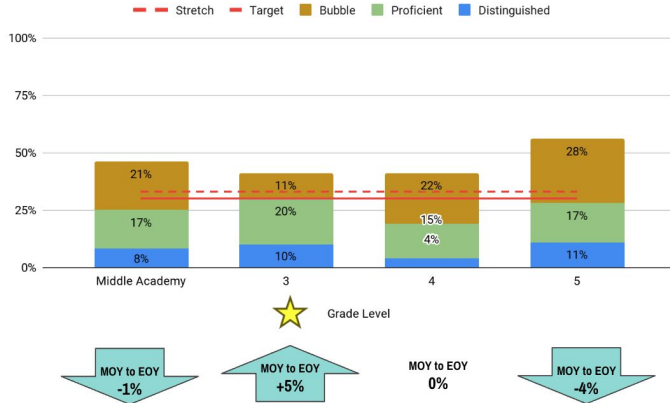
Stretch
Target
Bubble
Proficient
Distinguished

100%
75%
50%
25%
0%

21%
17%
8%
Middle Academy

11%
20%
10%
3

22%
15%
4%
4

28%
17%
11%
5

Grade Level

MOY to EOY
-1%

MOY to EOY
+5%

MOY to EOY
0%

MOY to EOY
-4%